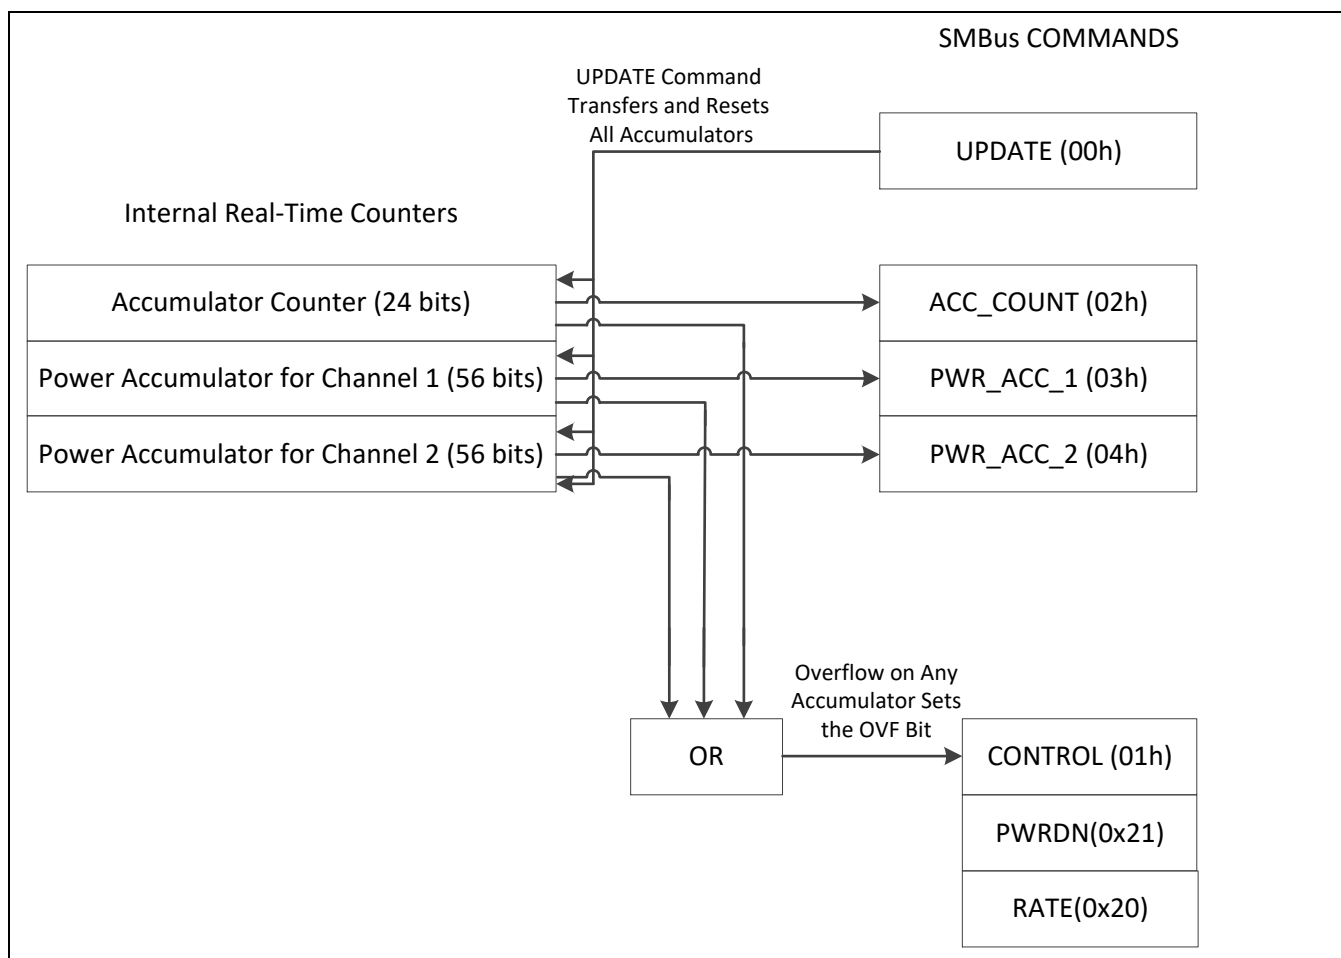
SMBus COMMANDS

UPDATE Command Transfers and Resets All Accumulators

UPDATE (00h)

Internal Real-Time Counters

Accumulator Counter (24 bits)

Power Accumulator for Channel 1 (56 bits)

Power Accumulator for Channel 2 (56 bits)

ACC_COUNT (02h)

PWR_ACC_1 (03h)

PWR_ACC_2 (04h)

Overflow on Any Accumulator Sets the OVF Bit

OR

CONTROL (01h)

PWRDN(0x21)

RATE(0x20)